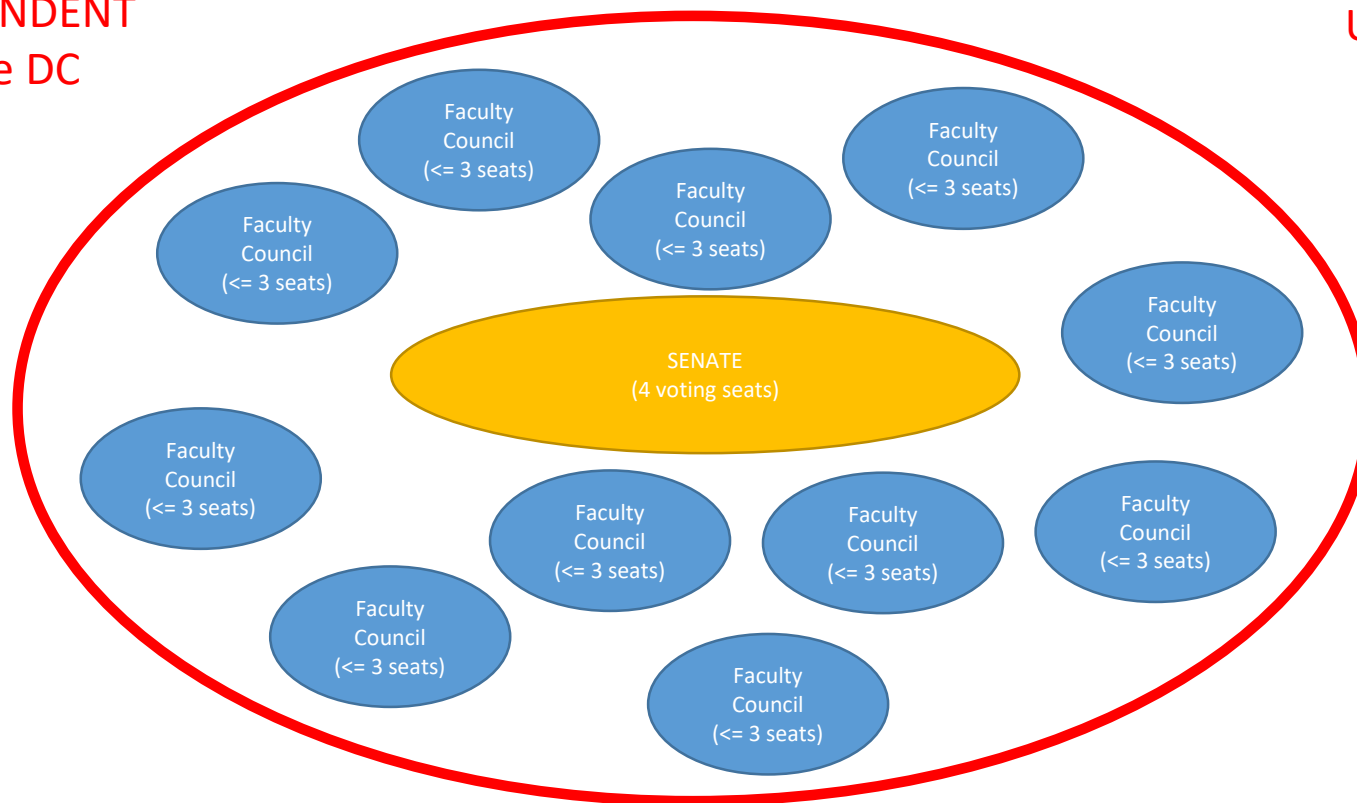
NDENT
e DC

U

Faculty Council (<= 3 seats)

Faculty Council (<= 3 seats)

Faculty Council (<= 3 seats)

Faculty Council (<= 3 seats)

Faculty Council (<= 3 seats)

SENATE
(4 voting seats)

Faculty Council (<= 3 seats)

Faculty Council (<= 3 seats)

Faculty Council (<= 3 seats)

Faculty Council (<= 3 seats)

Faculty Council (<= 3 seats)

Faculty Council (<= 3 seats)